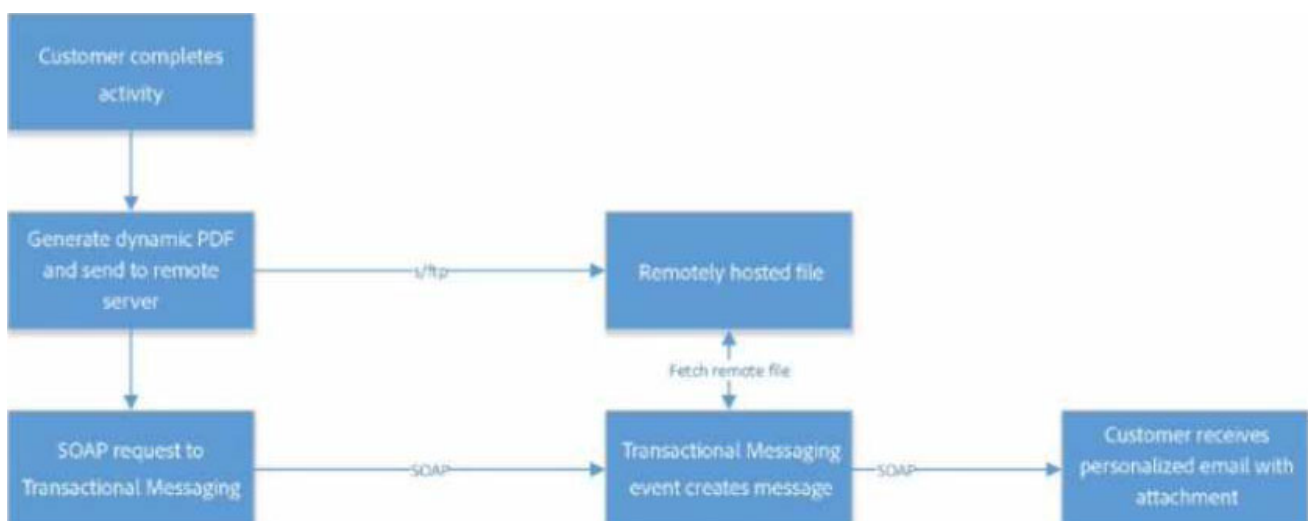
Customer completes activity

Generate dynamic PDF and send to remote server

s/ftp

Remotely hosted file

Fetch remote file

SOAP request to Transactional Messaging

SOAP

Transactional Messaging event creates message

SOAP

Customer receives personalized email with attachment